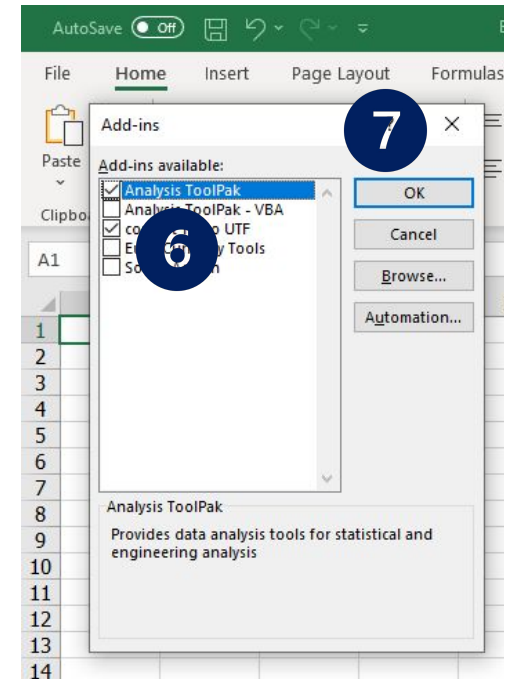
AutoSave Off

File Home Insert Page Layout Formulas

Paste

Clipbo

A1

1
2
3
4
5
6
7
8
9
10
11
12
13
14

Add-ins

7

×

Add-ins available:

Analysis ToolPak
Analysis ToolPak - VBA
co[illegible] UTF
E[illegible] Tools
So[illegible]

6

OK

Cancel

Browse...

Automation...

Analysis ToolPak

Provides data analysis tools for statistical and engineering analysis